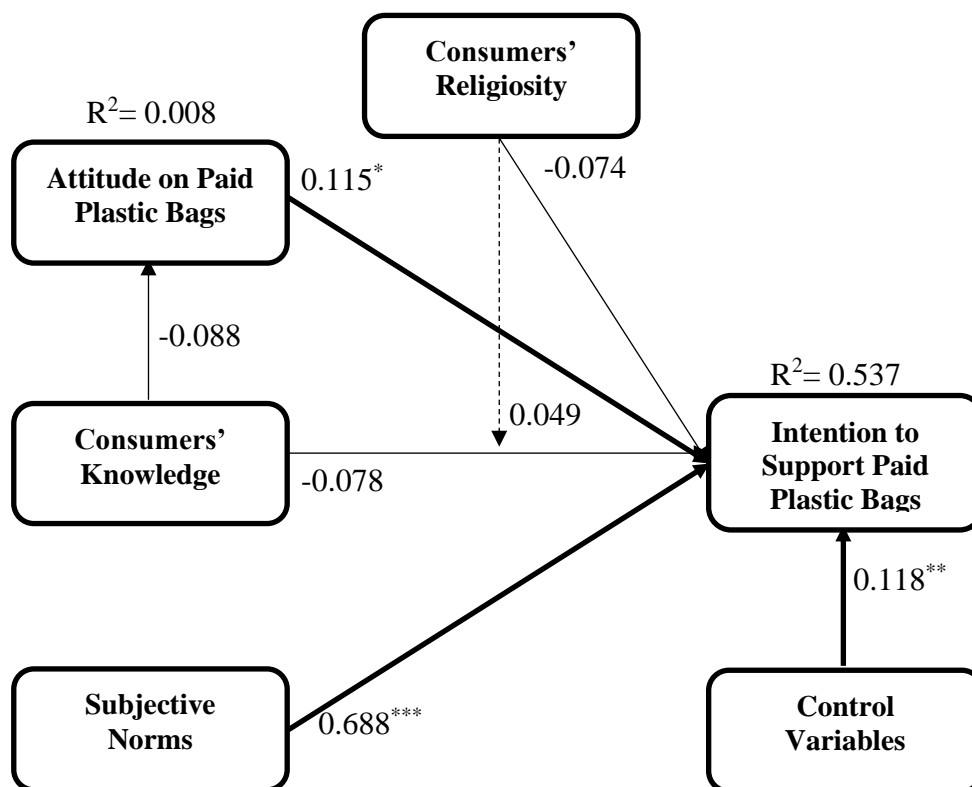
Consumers' Religiosity

$R^2$= 0.008

Attitude on Paid Plastic Bags

$0.115^*$

-0.074

-0.088

$R^2$= 0.537

0.049

Consumers' Knowledge

-0.078

Intention to Support Paid Plastic Bags

$0.118^{**}$

Subjective Norms

$0.688^{***}$

Control Variables